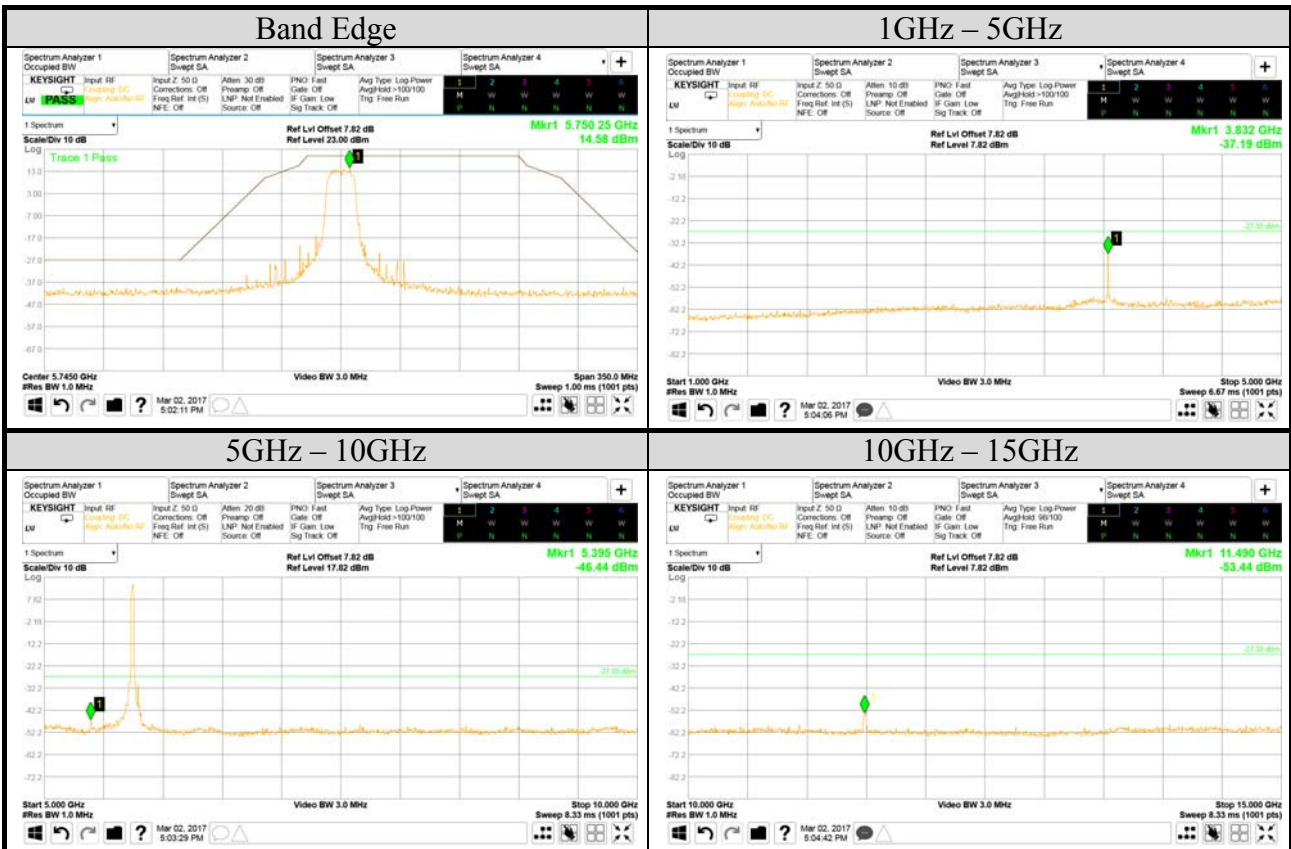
| Band Edge | 1GHz – 5GHz |
|---|---|
| Spectrum Analyzer 1 Occupied BW · Spectrum Analyzer 2 Swept SA · Spectrum Analyzer 3 Swept SA · Spectrum Analyzer 4 Swept SA · + | Spectrum Analyzer 1 Occupied BW · Spectrum Analyzer 2 Swept SA · Spectrum Analyzer 3 Swept SA · Spectrum Analyzer 4 Swept SA · + |
| KEYSIGHT Input: RF Coupling: DC Align: Auto/No RF · PASS · Input Z: 50 Ω Corrections: Off Freq Ref: Int (S) NFE: Off · Atten: 30 dB Preamp: Off LNP: Not Enabled Source: Off · PNO: Fast Gate: Off IF Gain: Low Sig Track: Off · Avg Type: Log-Power Avg\|Hold:>100/100 Trig: Free Run · 1 2 3 4 5 6 M W W W W W P N N N N N | KEYSIGHT Input: RF Coupling: DC Align: Auto/No RF · Input Z: 50 Ω Corrections: Off Freq Ref: Int (S) NFE: Off · Atten: 10 dB Preamp: Off LNP: Not Enabled Source: Off · PNO: Fast Gate: Off IF Gain: Low Sig Track: Off · Avg Type: Log-Power Avg\|Hold:>100/100 Trig: Free Run · 1 2 3 4 5 6 M W W W W W P N N N N N |
| 1 Spectrum · Scale/Div 10 dB · Log · Ref Lvl Offset 7.82 dB · Ref Level 23.00 dBm · Mkr1 5.750 25 GHz 14.58 dBm | 1 Spectrum · Scale/Div 10 dB · Log · Ref Lvl Offset 7.82 dB · Ref Level 7.82 dBm · Mkr1 3.832 GHz -37.19 dBm |
| Trace 1 Pass · 1 · 13.0 3.00 -7.00 -17.0 -27.0 -37.0 -47.0 -57.0 -67.0 | 1 · -2.18 -12.2 -22.2 -27.00 dBm -32.2 -42.2 -52.2 -62.2 -72.2 -82.2 |
| Center 5.7450 GHz #Res BW 1.0 MHz · Video BW 3.0 MHz · Span 350.0 MHz Sweep 1.00 ms (1001 pts) | Start 1.000 GHz #Res BW 1.0 MHz · Video BW 3.0 MHz · Stop 5.000 GHz Sweep 6.67 ms (1001 pts) |
| ? Mar 02, 2017 5:02:11 PM | ? Mar 02, 2017 5:04:06 PM |
| 5GHz – 10GHz | 10GHz – 15GHz |
| Spectrum Analyzer 1 Occupied BW · Spectrum Analyzer 2 Swept SA · Spectrum Analyzer 3 Swept SA · Spectrum Analyzer 4 Swept SA · + | Spectrum Analyzer 1 Occupied BW · Spectrum Analyzer 2 Swept SA · Spectrum Analyzer 3 Swept SA · Spectrum Analyzer 4 Swept SA · + |
| KEYSIGHT Input: RF Coupling: DC Align: Auto/No RF · Input Z: 50 Ω Corrections: Off Freq Ref: Int (S) NFE: Off · Atten: 20 dB Preamp: Off LNP: Not Enabled Source: Off · PNO: Fast Gate: Off IF Gain: Low Sig Track: Off · Avg Type: Log-Power Avg\|Hold:>100/100 Trig: Free Run · 1 2 3 4 5 6 M W W W W W P N N N N N | KEYSIGHT Input: RF Coupling: DC Align: Auto/No RF · Input Z: 50 Ω Corrections: Off Freq Ref: Int (S) NFE: Off · Atten: 10 dB Preamp: Off LNP: Not Enabled Source: Off · PNO: Fast Gate: Off IF Gain: Low Sig Track: Off · Avg Type: Log-Power Avg\|Hold: 96/100 Trig: Free Run · 1 2 3 4 5 6 M W W W W W P N N N N N |
| 1 Spectrum · Scale/Div 10 dB · Log · Ref Lvl Offset 7.82 dB · Ref Level 17.82 dBm · Mkr1 5.395 GHz -46.44 dBm | 1 Spectrum · Scale/Div 10 dB · Log · Ref Lvl Offset 7.82 dB · Ref Level 7.82 dBm · Mkr1 11.490 GHz -53.44 dBm |
| 7.82 -2.18 -12.2 -22.2 -27.00 dBm -32.2 1 -42.2 -52.2 -62.2 -72.2 | -2.18 -12.2 -22.2 -27.00 dBm -32.2 -42.2 1 -52.2 -62.2 -72.2 -82.2 |
| Start 5.000 GHz #Res BW 1.0 MHz · Video BW 3.0 MHz · Stop 10.000 GHz Sweep 8.33 ms (1001 pts) | Start 10.000 GHz #Res BW 1.0 MHz · Video BW 3.0 MHz · Stop 15.000 GHz Sweep 8.33 ms (1001 pts) |
| ? Mar 02, 2017 5:03:29 PM | ? Mar 02, 2017 5:04:42 PM |